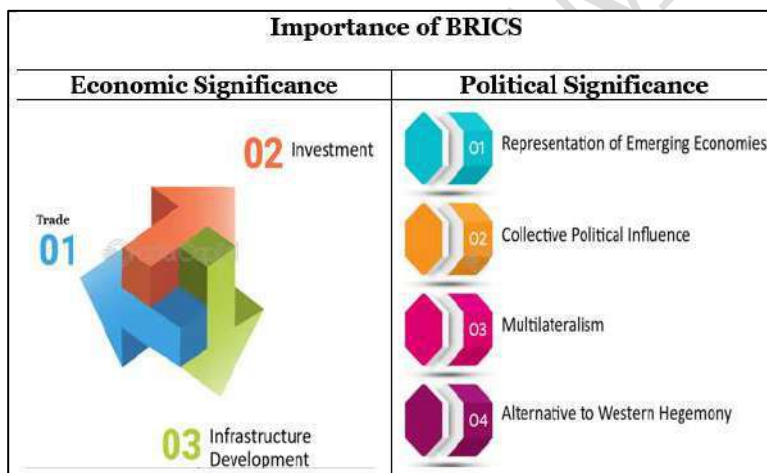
| Importance of BRICS | |
|---|---|
| Economic Significance | Political Significance |
| 02 Investment<br>Trade 01<br>03 Infrastructure Development | 01 Representation of Emerging Economies<br>02 Collective Political Influence<br>03 Multilateralism<br>04 Alternative to Western Hegemony |